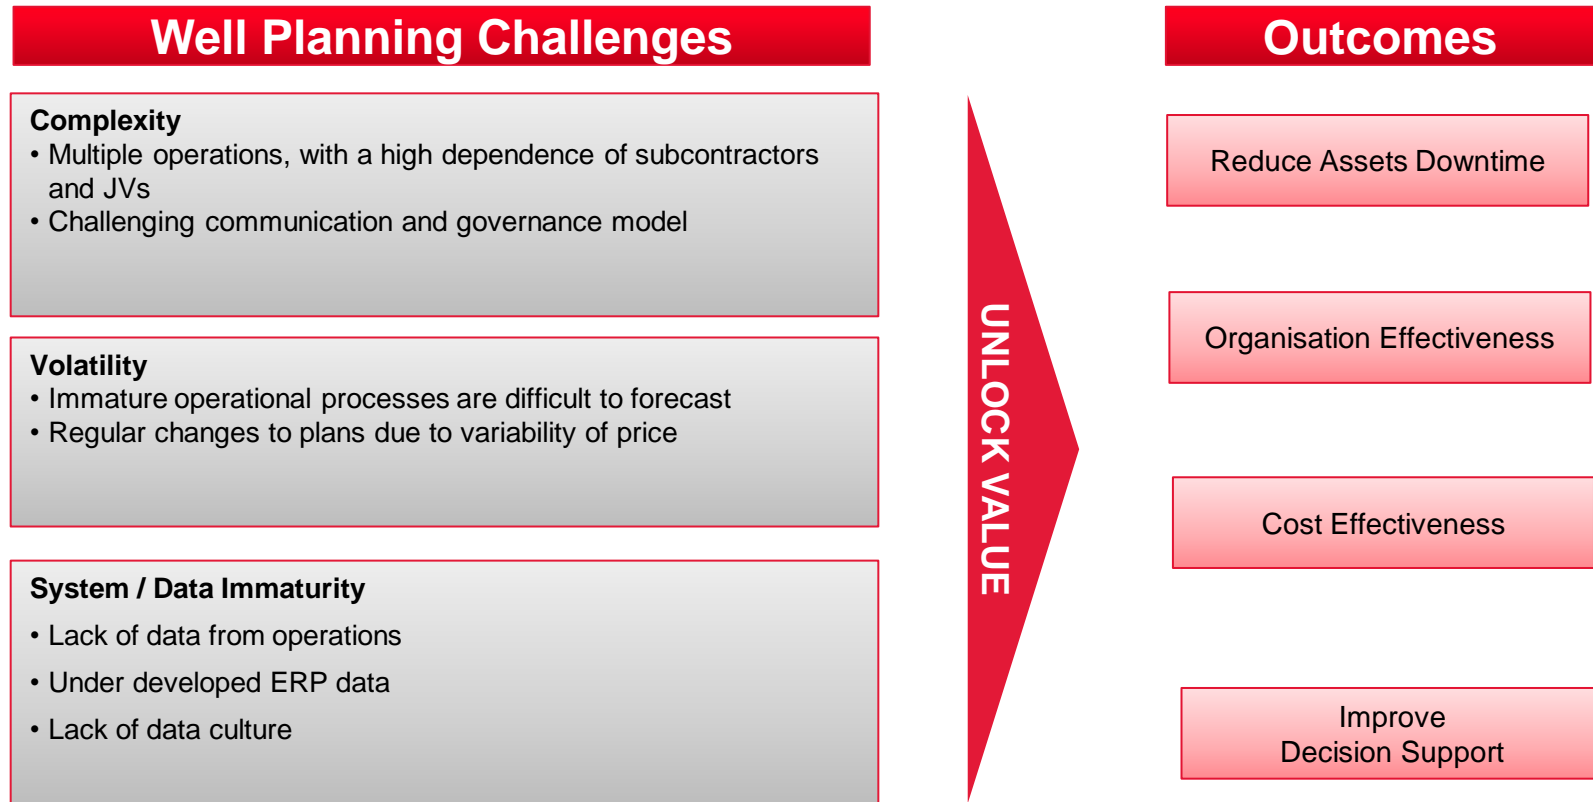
Well Planning Challenges

Outcomes

Complexity
• Multiple operations, with a high dependence of subcontractors and JVs
• Challenging communication and governance model

Volatility
• Immature operational processes are difficult to forecast
• Regular changes to plans due to variability of price

System / Data Immaturity
• Lack of data from operations
• Under developed ERP data
• Lack of data culture

UNLOCK VALUE

Reduce Assets Downtime

Organisation Effectiveness

Cost Effectiveness

Improve
Decision Support